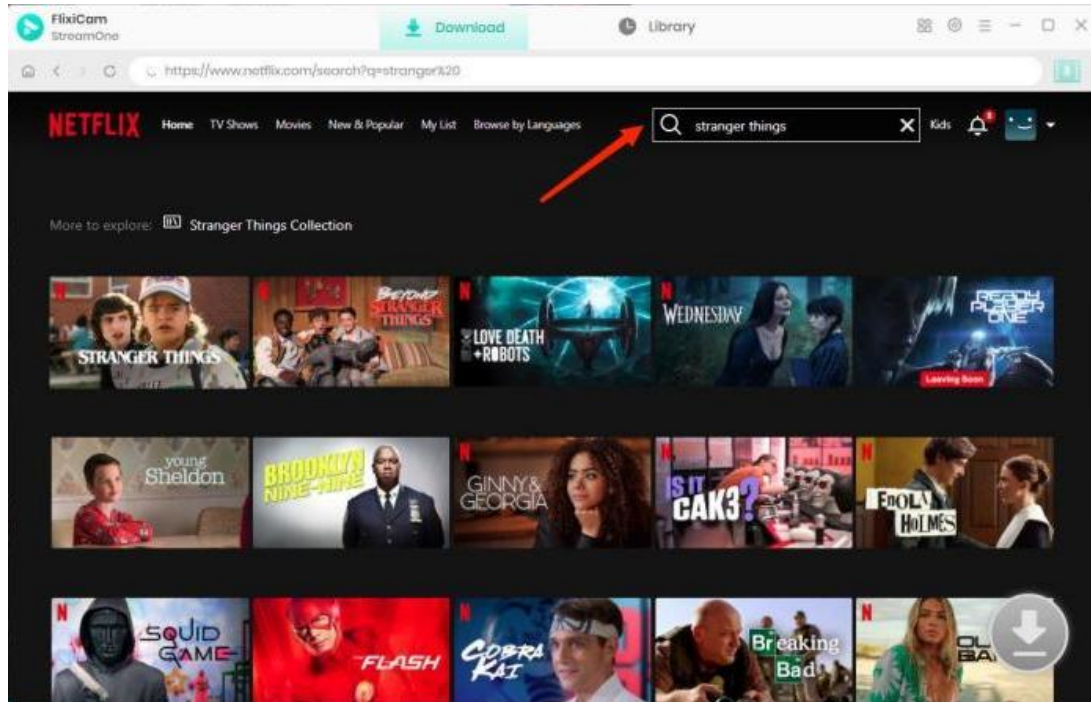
FlixiCam StreamOne

Download

Library

https://www.netflix.com/search?q=stranger%20

NETFLIX Home TV Shows Movies New & Popular My List Browse by Languages

stranger things

Kids

More to explore: Stranger Things Collection

STRANGER THINGS

BEYOND STRANGER THINGS

LOVE DEATH + ROBOTS

WEDNESDAY

READY PLAYER ONE

Leaving Soon

young Sheldon

BROOKLYN NINE-NINE

GINNY & GEORGIA

IS IT CAK3?

ENOLA HOLMES

SQUID GAME

FLASH

COBRA KAI

Breaking Bad

OL BA